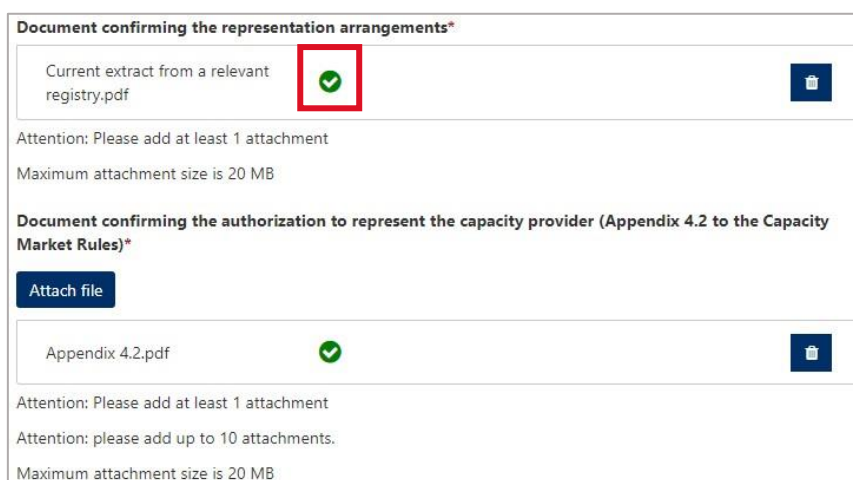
Document confirming the representation arrangements*

Current extract from a relevant registry.pdf

Attention: Please add at least 1 attachment

Maximum attachment size is 20 MB

Document confirming the authorization to represent the capacity provider (Appendix 4.2 to the Capacity Market Rules)*

Attach file

Appendix 4.2.pdf

Attention: Please add at least 1 attachment

Attention: please add up to 10 attachments.

Maximum attachment size is 20 MB